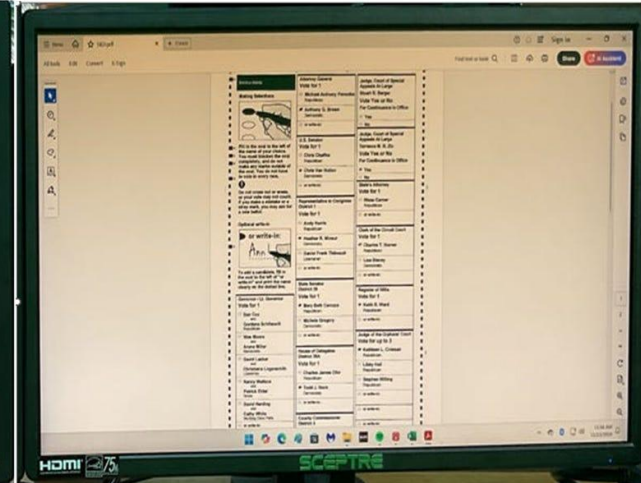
Instructions

Making Selections

Fill in the oval to the left of the name of your choice. You must blacken the oval completely, and do not make any marks outside of the oval. You do not have to vote in every race.

Do not cross out or erase, or your vote may not count. If you make a mistake or a stray mark, you may ask for a new ballot.

Optional write-in

or write-in:

To add a candidate, fill in the oval to the left of "or write-in" and print the name clearly on the dotted line.

Governor / Lt. Governor
Vote for 1

Dan Cox
and
Gordana Schifanelli
Republican

Wes Moore
and
Aruna Miller
Democratic

David Lashar
and
Christiana Logansmith
Libertarian

Nancy Wallace
and
Patrick Elder
Green

David Harding
and
Cathy White
Working Class Party

or write-in

Attorney General
Vote for 1

Michael Anthony Peroutka
Republican

Anthony G. Brown
Democratic

or write-in

U.S. Senator
Vote for 1

Chris Chaffee
Republican

Chris Van Hollen
Democratic

or write-in

Representative in Congress
District 1
Vote for 1

Andy Harris
Republican

Heather R. Mizeur
Democratic

Daniel Frank Thibeault
Libertarian

or write-in

State Senator
District 36
Vote for 1

Mary Beth Carozza
Republican

Michele Gregory
Democratic

or write-in

House of Delegates
District 38A
Vote for 1

Charles James Otto
Republican

Todd J. Nock
Democratic

or write-in

County Commissioner
District 1

Judge, Court of Special Appeals At Large
Stuart R. Berger
Vote Yes or No
For Continuance in Office

Yes

No

Judge, Court of Special Appeals At Large
Terrence M. R. Zic
Vote Yes or No
For Continuance in Office

Yes

No

State's Attorney
Vote for 1

Mese Corner
Republican

or write-in

Clerk of the Circuit Court
Vote for 1

Charles T. Horner
Republican

Lee Dianey
Democratic

or write-in

Register of Wills
Vote for 1

Keith R. Ward
Republican

or write-in

Judge of the Orphans' Court
Vote for up to 3

Kathleen L. Coleman
Republican

Libby Hall
Republican

Stephen Willing
Republican

or write-in